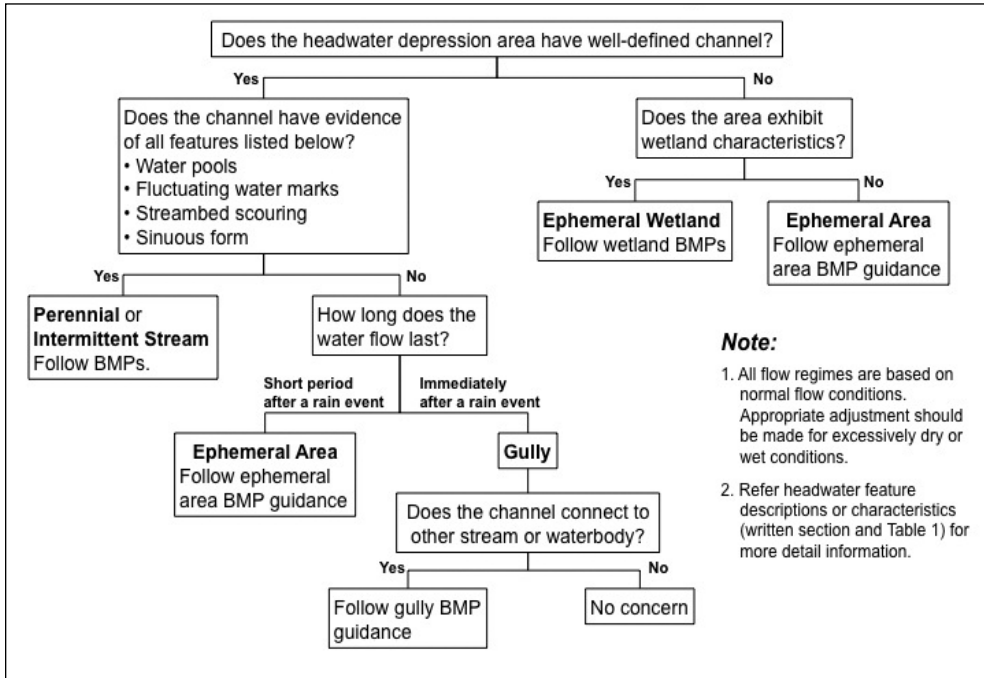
Does the headwater depression area have well-defined channel?

Yes

No

Does the channel have evidence of all features listed below?
• Water pools
• Fluctuating water marks
• Streambed scouring
• Sinuous form

Does the area exhibit wetland characteristics?

Yes

No

Ephemeral Wetland
Follow wetland BMPs

Ephemeral Area
Follow ephemeral area BMP guidance

Yes

No

Perennial or Intermittent Stream
Follow BMPs.

How long does the water flow last?

Short period after a rain event

Immediately after a rain event

Ephemeral Area
Follow ephemeral area BMP guidance

Gully

Does the channel connect to other stream or waterbody?

Yes

No

Follow gully BMP guidance

No concern

Note:

1. All flow regimes are based on normal flow conditions. Appropriate adjustment should be made for excessively dry or wet conditions.

2. Refer headwater feature descriptions or characteristics (written section and Table 1) for more detail information.